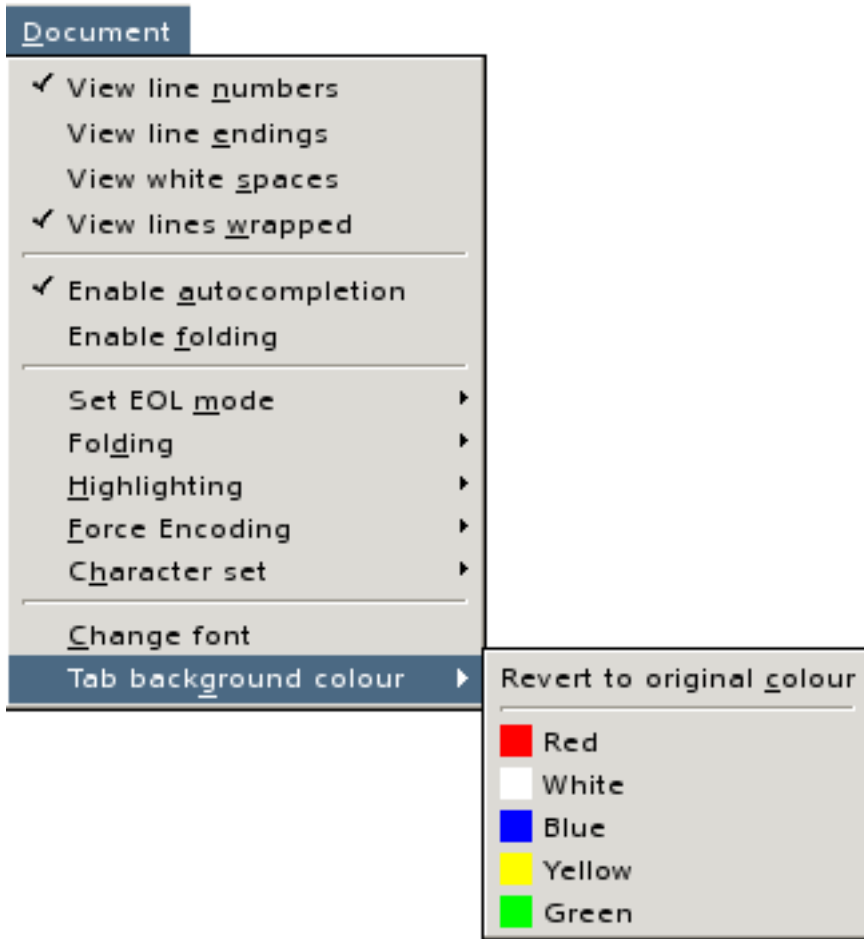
Document

✓ View line numbers
View line endings
View white spaces
✓ View lines wrapped

✓ Enable autocompletion
Enable folding

Set EOL mode
Folding
Highlighting
Force Encoding
Character set

Change font
Tab background colour

Revert to original colour

Red
White
Blue
Yellow
Green